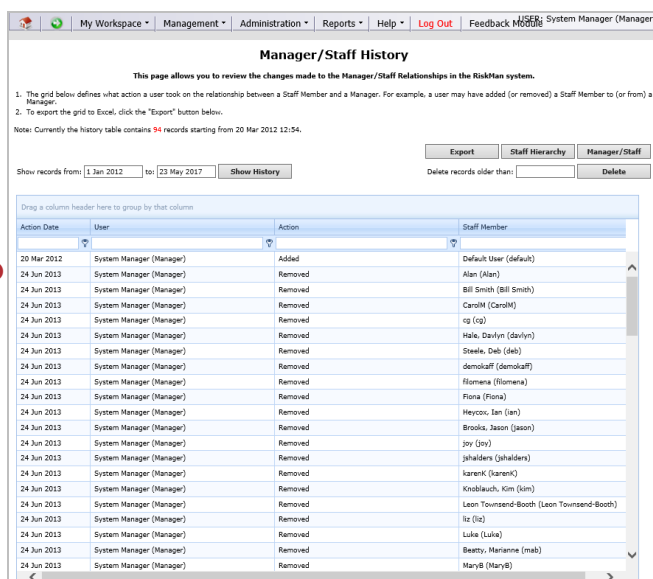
My Workspace ▾ Management ▾ Administration ▾ Reports ▾ Help ▾ Log Out Feedback Module USER: System Manager (Manager

Manager/Staff History

This page allows you to review the changes made to the Manager/Staff Relationships in the RiskMan system.

1. The grid below defines what action a user took on the relationship between a Staff Member and a Manager. For example, a user may have added (or removed) a Staff Member to (or from) a Manager.
2. To export the grid to Excel, click the "Export" button below.

Note: Currently the history table contains 94 records starting from 20 Mar 2012 12:54.

Export | Staff Hierarchy | Manager/Staff

Show records from: 1 Jan 2012 to: 23 May 2017 Show History

Delete records older than: Delete

Drag a column header here to group by that column

| Action Date | User | Action | Staff Member |
|---|---|---|---|
| 20 Mar 2012 | System Manager (Manager) | Added | Default User (default) |
| 24 Jun 2013 | System Manager (Manager) | Removed | Alan (Alan) |
| 24 Jun 2013 | System Manager (Manager) | Removed | Bill Smith (Bill Smith) |
| 24 Jun 2013 | System Manager (Manager) | Removed | CarolM (CarolM) |
| 24 Jun 2013 | System Manager (Manager) | Removed | cg (cg) |
| 24 Jun 2013 | System Manager (Manager) | Removed | Hale, Davlyn (davlyn) |
| 24 Jun 2013 | System Manager (Manager) | Removed | Steele, Deb (deb) |
| 24 Jun 2013 | System Manager (Manager) | Removed | demokaff (demokaff) |
| 24 Jun 2013 | System Manager (Manager) | Removed | filomena (filomena) |
| 24 Jun 2013 | System Manager (Manager) | Removed | Fiona (Fiona) |
| 24 Jun 2013 | System Manager (Manager) | Removed | Heycox, Ian (ian) |
| 24 Jun 2013 | System Manager (Manager) | Removed | Brooks, Jason (jason) |
| 24 Jun 2013 | System Manager (Manager) | Removed | joy (joy) |
| 24 Jun 2013 | System Manager (Manager) | Removed | jshalders (jshalders) |
| 24 Jun 2013 | System Manager (Manager) | Removed | karenK (karenK) |
| 24 Jun 2013 | System Manager (Manager) | Removed | Knoblauch, Kim (kim) |
| 24 Jun 2013 | System Manager (Manager) | Removed | Leon Townsend-Booth (Leon Townsend-Booth) |
| 24 Jun 2013 | System Manager (Manager) | Removed | liz (liz) |
| 24 Jun 2013 | System Manager (Manager) | Removed | Luke (Luke) |
| 24 Jun 2013 | System Manager (Manager) | Removed | Beatty, Marianne (mab) |
| 24 Jun 2013 | System Manager (Manager) | Removed | MaryB (MaryB) |